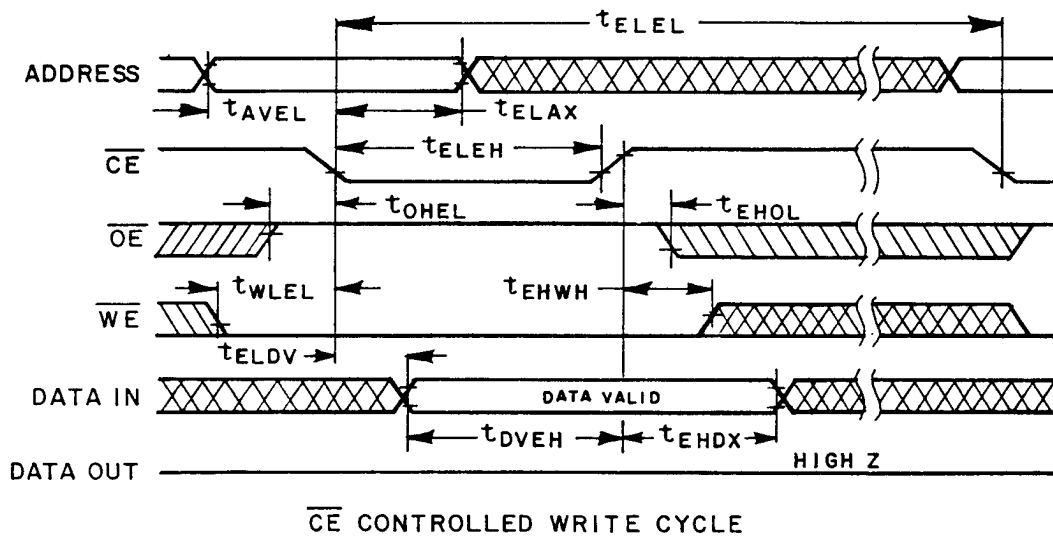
$t_{ELEL}$

ADDRESS

$t_{AVEL}$

$t_{ELAX}$

$\overline{CE}$

$t_{ELEH}$

$t_{OHEL}$

$\overline{OE}$

$t_{EHOL}$

$t_{WLEL}$

$t_{EHWH}$

$\overline{WE}$

$t_{ELDV}$

DATA IN

DATA VALID

$t_{DVEH}$

$t_{EHDX}$

DATA OUT

HIGH Z

$\overline{CE}$ CONTROLLED WRITE CYCLE